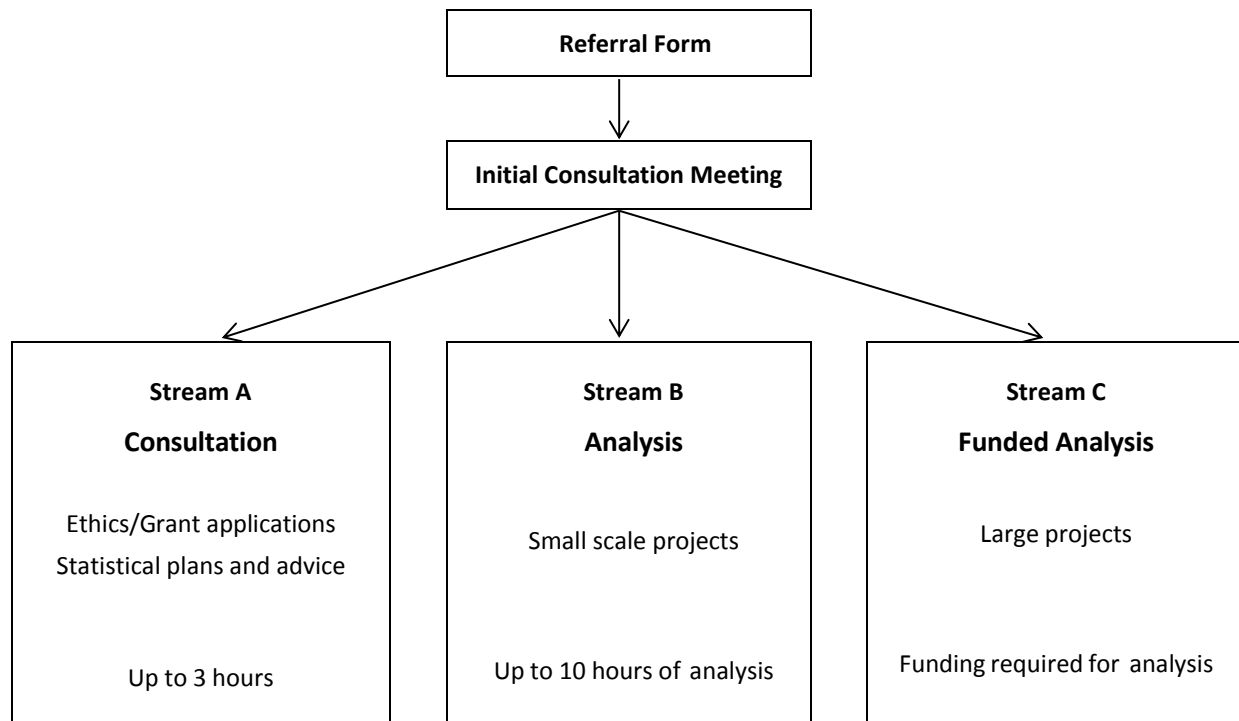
Referral Form

Initial Consultation Meeting

Stream A

Consultation

Ethics/Grant applications

Statistical plans and advice

Up to 3 hours

Stream B

Analysis

Small scale projects

Up to 10 hours of analysis

Stream C

Funded Analysis

Large projects

Funding required for analysis